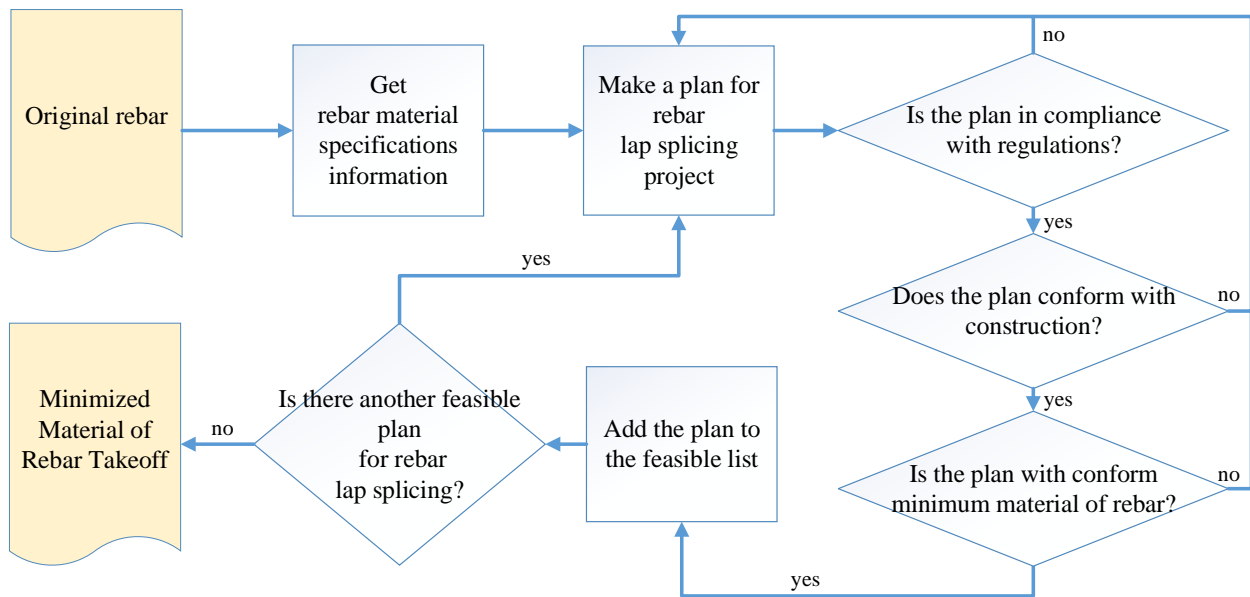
Original rebar

Get rebar material specifications information

Make a plan for rebar lap splicing project

no

Is the plan in compliance with regulations?

yes

Does the plan conform with construction?

no

yes

Is the plan with conform minimum material of rebar?

no

yes

Add the plan to the feasible list

Is there another feasible plan for rebar lap splicing?

yes

no

Minimized Material of Rebar Takeoff